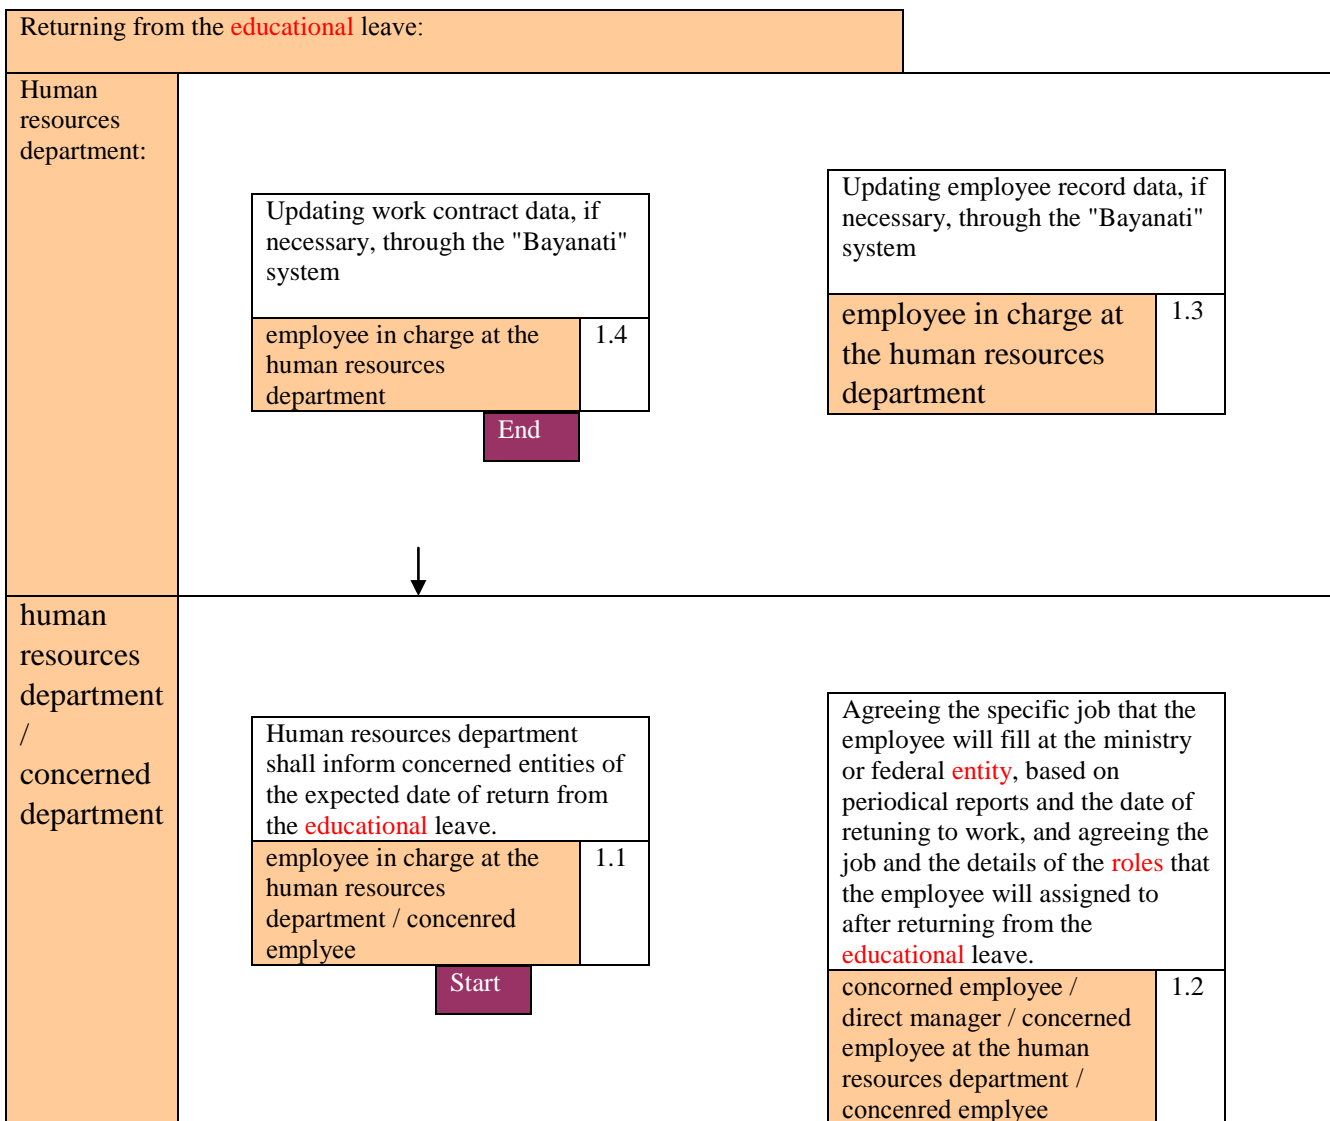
Returning from the educational leave:

Human resources department:

Updating work contract data, if necessary, through the "Bayanati" system

employee in charge at the human resources department

1.4

End

Updating employee record data, if necessary, through the "Bayanati" system

employee in charge at the human resources department

1.3

human resources department / concerned department

Human resources department shall inform concerned entities of the expected date of return from the educational leave.

employee in charge at the human resources department / concenred emplyee

1.1

Start

Agreeing the specific job that the employee will fill at the ministry or federal entity, based on periodical reports and the date of retuning to work, and agreeing the job and the details of the roles that the employee will assigned to after returning from the educational leave.

concorned employee / direct manager / concerned employee at the human resources department / concenred emplyee

1.2